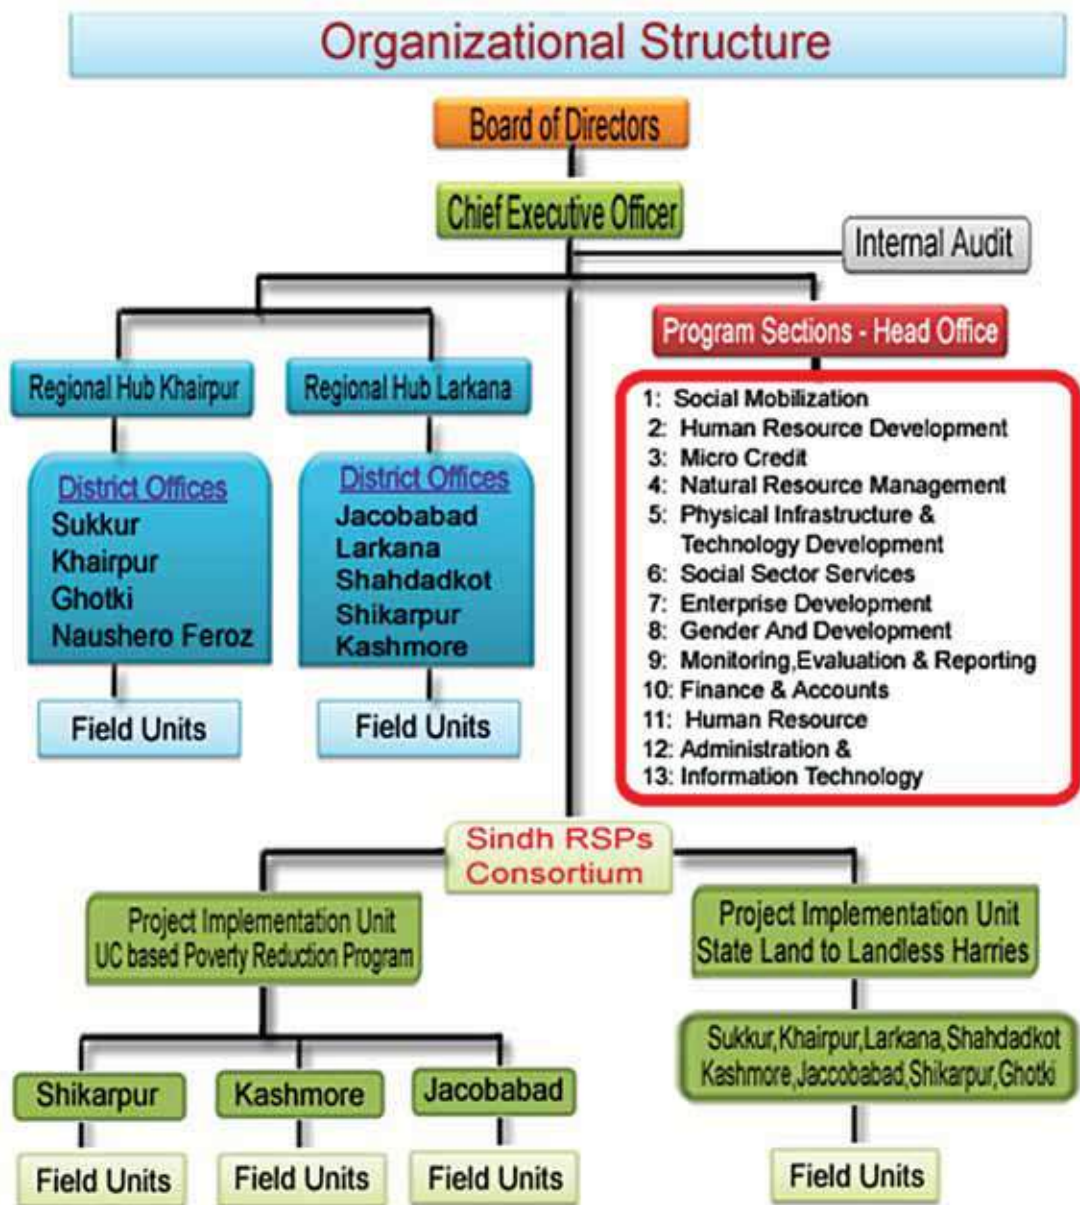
Organizational Structure

Board of Directors

Chief Executive Officer

Internal Audit

Program Sections - Head Office

1: Social Mobilization
2: Human Resource Development
3: Micro Credit
4: Natural Resource Management
5: Physical Infrastructure & Technology Development
6: Social Sector Services
7: Enterprise Development
8: Gender And Development
9: Monitoring,Evaluation & Reporting
10: Finance & Accounts
11: Human Resource
12: Administration &
13: Information Technology

Regional Hub Khairpur

District Offices
Sukkur
Khairpur
Ghotki
Naushero Feroz

Field Units

Regional Hub Larkana

District Offices
Jacobabad
Larkana
Shahdadkot
Shikarpur
Kashmore

Field Units

Sindh RSPs Consortium

Project Implementation Unit
UC based Poverty Reduction Program

Shikarpur

Field Units

Kashmore

Field Units

Jacobabad

Field Units

Project Implementation Unit
State Land to Landless Harries

Sukkur,Khairpur,Larkana,Shahdadkot
Kashmore,Jaccobabad,Shikarpur,Ghotki

Field Units